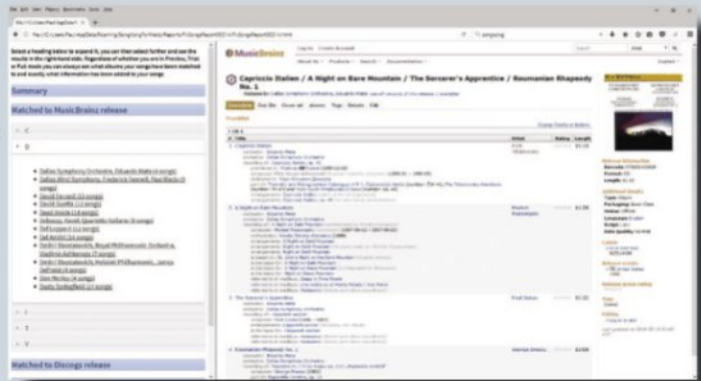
File Edit View History Bookmarks Tools Help

Select a heading below to expand it, you can then select further and see the results in the right hand side. Regardless of whether you are in Preview, Trial or Full mode you can always see what albums your songs have been matched to and exactly what information has been added to your songs

Summary

Matched to MusicBrainz release

C

D

Dallas Symphony Orchestra, Eduardo Mata (4 songs)
Dallas Wind Symphony, Frederick Fennell, Paul Riedo (8 songs)
David Bernard (10 songs)
David Grohl (13 songs)
David Holzle (16 songs)
Debussy, Pavel Quartet (17 songs)
Def Leppard (11 songs)
Def Nickel (14 songs)
Dmitri Shostakovich, Royal Philharmonic Orchestra, Vladimir Ashkenazy (7 songs)
Dmitri Shostakovich, Helsinki Philharmonic, Jamsa Jarvi (4 songs)
Don Mcclay (4 songs)
Dusty Springfield (17 songs)

I

T

V

Matched to Discogs release

MusicBrainz

Capriccio Italien / A Night on Bare Mountain / The Sorcerer's Apprentice / Roumanian Rhapsody No. 1

Overview

Tracklist

1 Capriccio Italien
2 A Night on Bare Mountain
3 The Sorcerer's Apprentice
4 Roumanian Rhapsody No. 1

Release information
Additional details
Labels
Release events
Release group rating
Tags
Editing